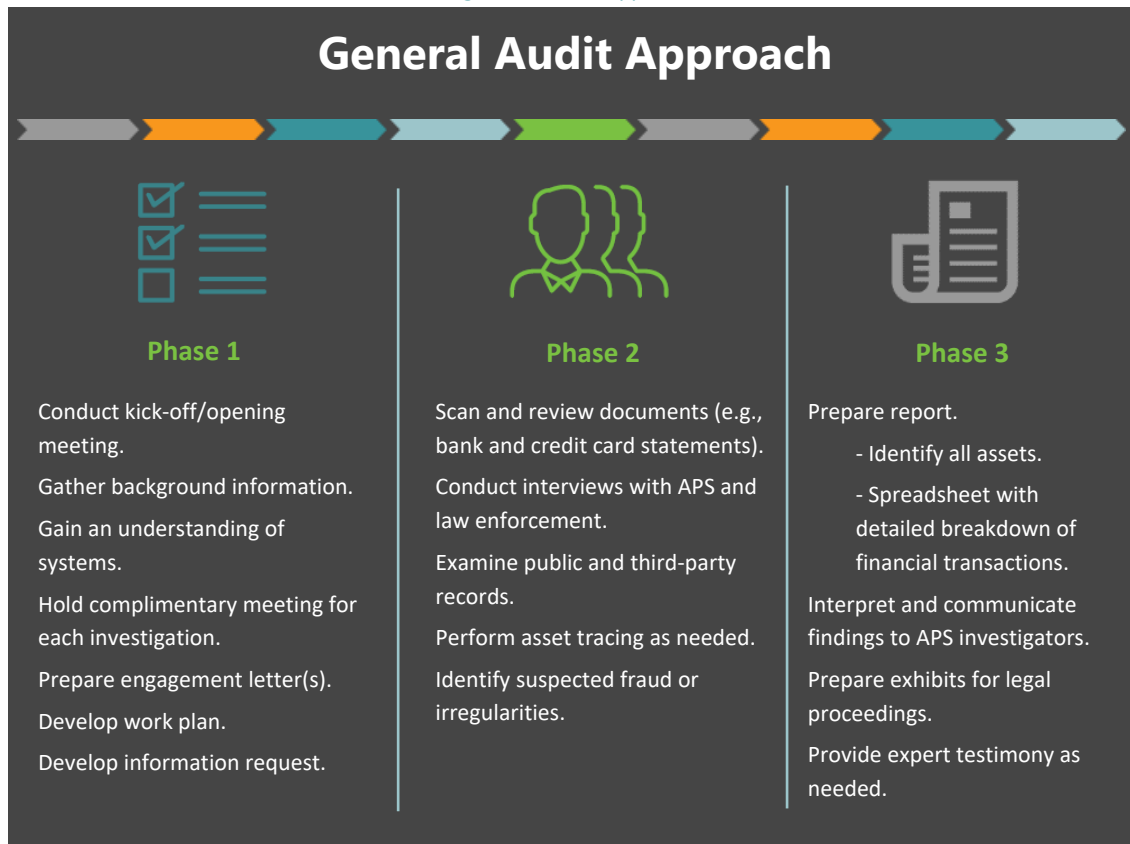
General Audit Approach

Phase 1

Conduct kick-off/opening meeting.

Gather background information.

Gain an understanding of systems.

Hold complimentary meeting for each investigation.

Prepare engagement letter(s).

Develop work plan.

Develop information request.

Phase 2

Scan and review documents (e.g., bank and credit card statements).

Conduct interviews with APS and law enforcement.

Examine public and third-party records.

Perform asset tracing as needed.

Identify suspected fraud or irregularities.

Phase 3

Prepare report.

- Identify all assets.

- Spreadsheet with detailed breakdown of financial transactions.

Interpret and communicate findings to APS investigators.

Prepare exhibits for legal proceedings.

Provide expert testimony as needed.